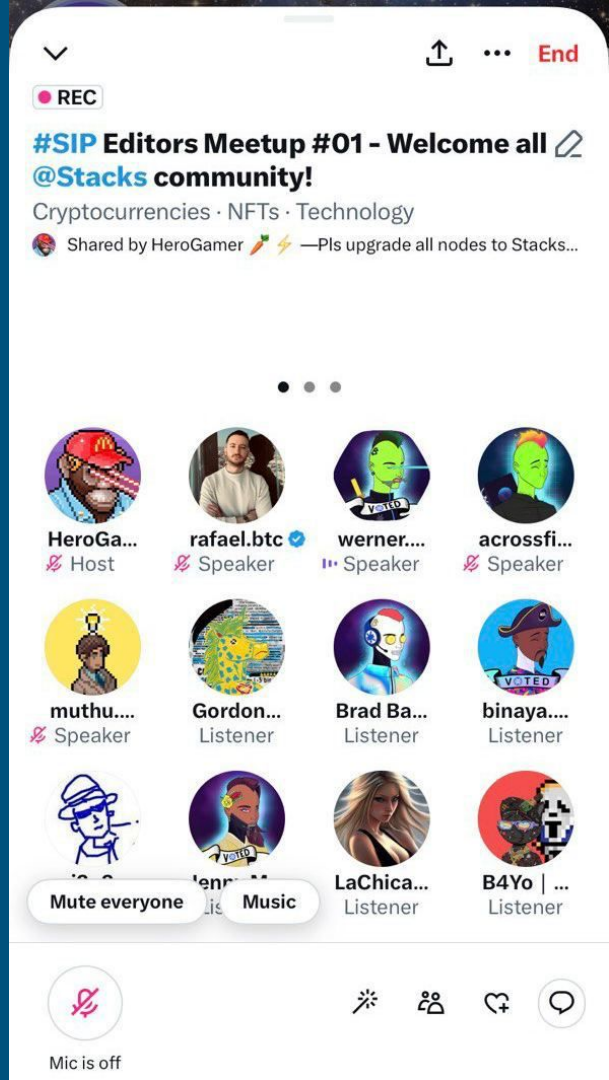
End

REC

#SIP Editors Meetup #01 - Welcome all @Stacks community!

Cryptocurrencies · NFTs · Technology

Shared by HeroGamer 🥕⚡ —Pls upgrade all nodes to Stacks...

VOTED

HeroGa...
Host

rafael.btc
Speaker

werner....
Speaker

acrossfi...
Speaker

VOTED

muthu....
Speaker

Gordon...
Listener

Brad Ba...
Listener

binaya....
Listener

VOTED

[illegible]

Jenn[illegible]

LaChica...
Listener

B4Yo | ...
Listener

Mute everyone

Music

Mic is off